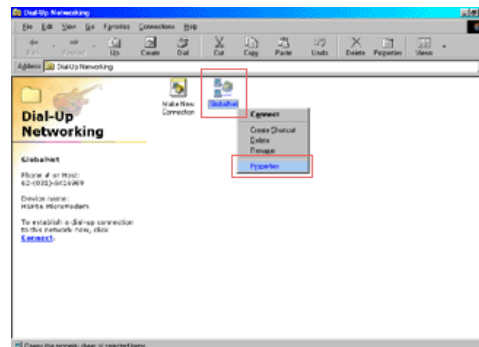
Dial-Up Networking

File Edit View Go Favorites Connections Help

Back Forward Up Create Dial Cut Copy Paste Undo Delete Properties Views

Address Dial-Up Networking

Dial-Up Networking

Make New Connection

GlobalNet

Connect

Create Shortcut
Delete
Rename

Properties

GlobalNet

Phone # or Host:
62-(031)-5015909

Device name:
Hiarka Micromodem

To establish a dial-up connection to this network now, click Connect.

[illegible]